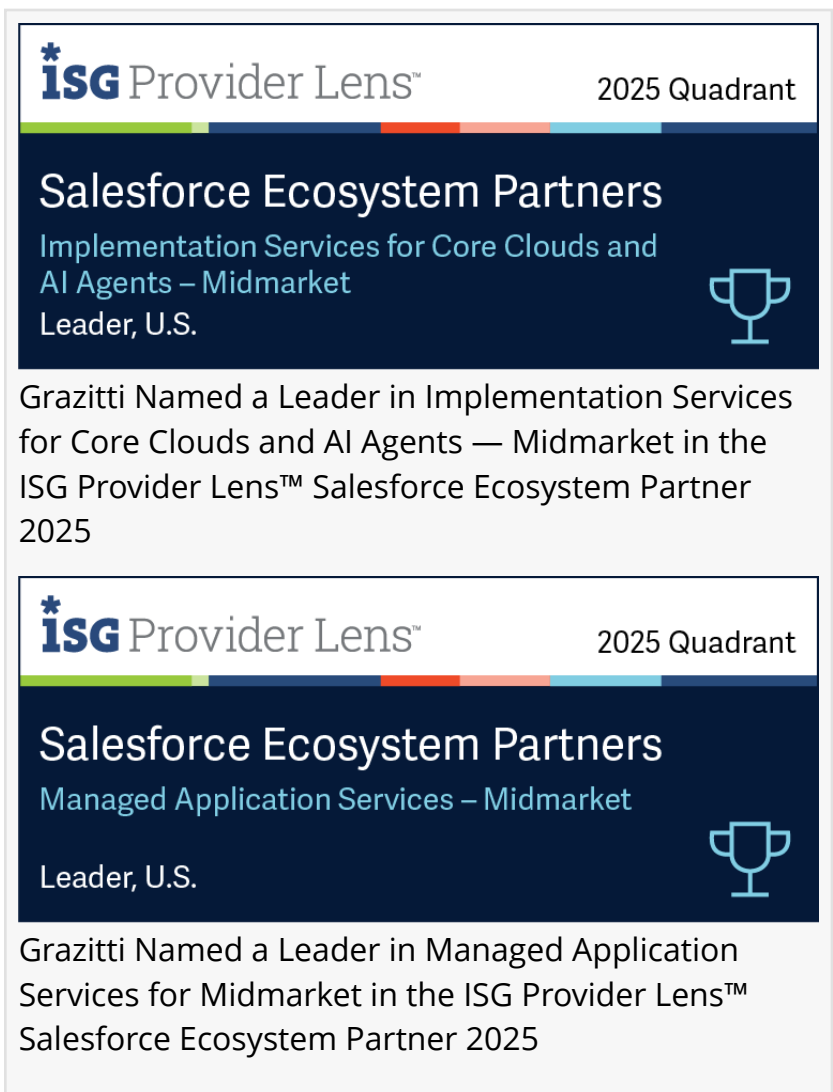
ISG Provider Lens™

2025 Quadrant

Salesforce Ecosystem Partners

Implementation Services for Core Clouds and AI Agents – Midmarket

Leader, U.S.

Grazitti Named a Leader in Implementation Services for Core Clouds and AI Agents — Midmarket in the ISG Provider Lens™ Salesforce Ecosystem Partner 2025

ISG Provider Lens™

2025 Quadrant

Salesforce Ecosystem Partners

Managed Application Services – Midmarket

Leader, U.S.

Grazitti Named a Leader in Managed Application Services for Midmarket in the ISG Provider Lens™ Salesforce Ecosystem Partner 2025